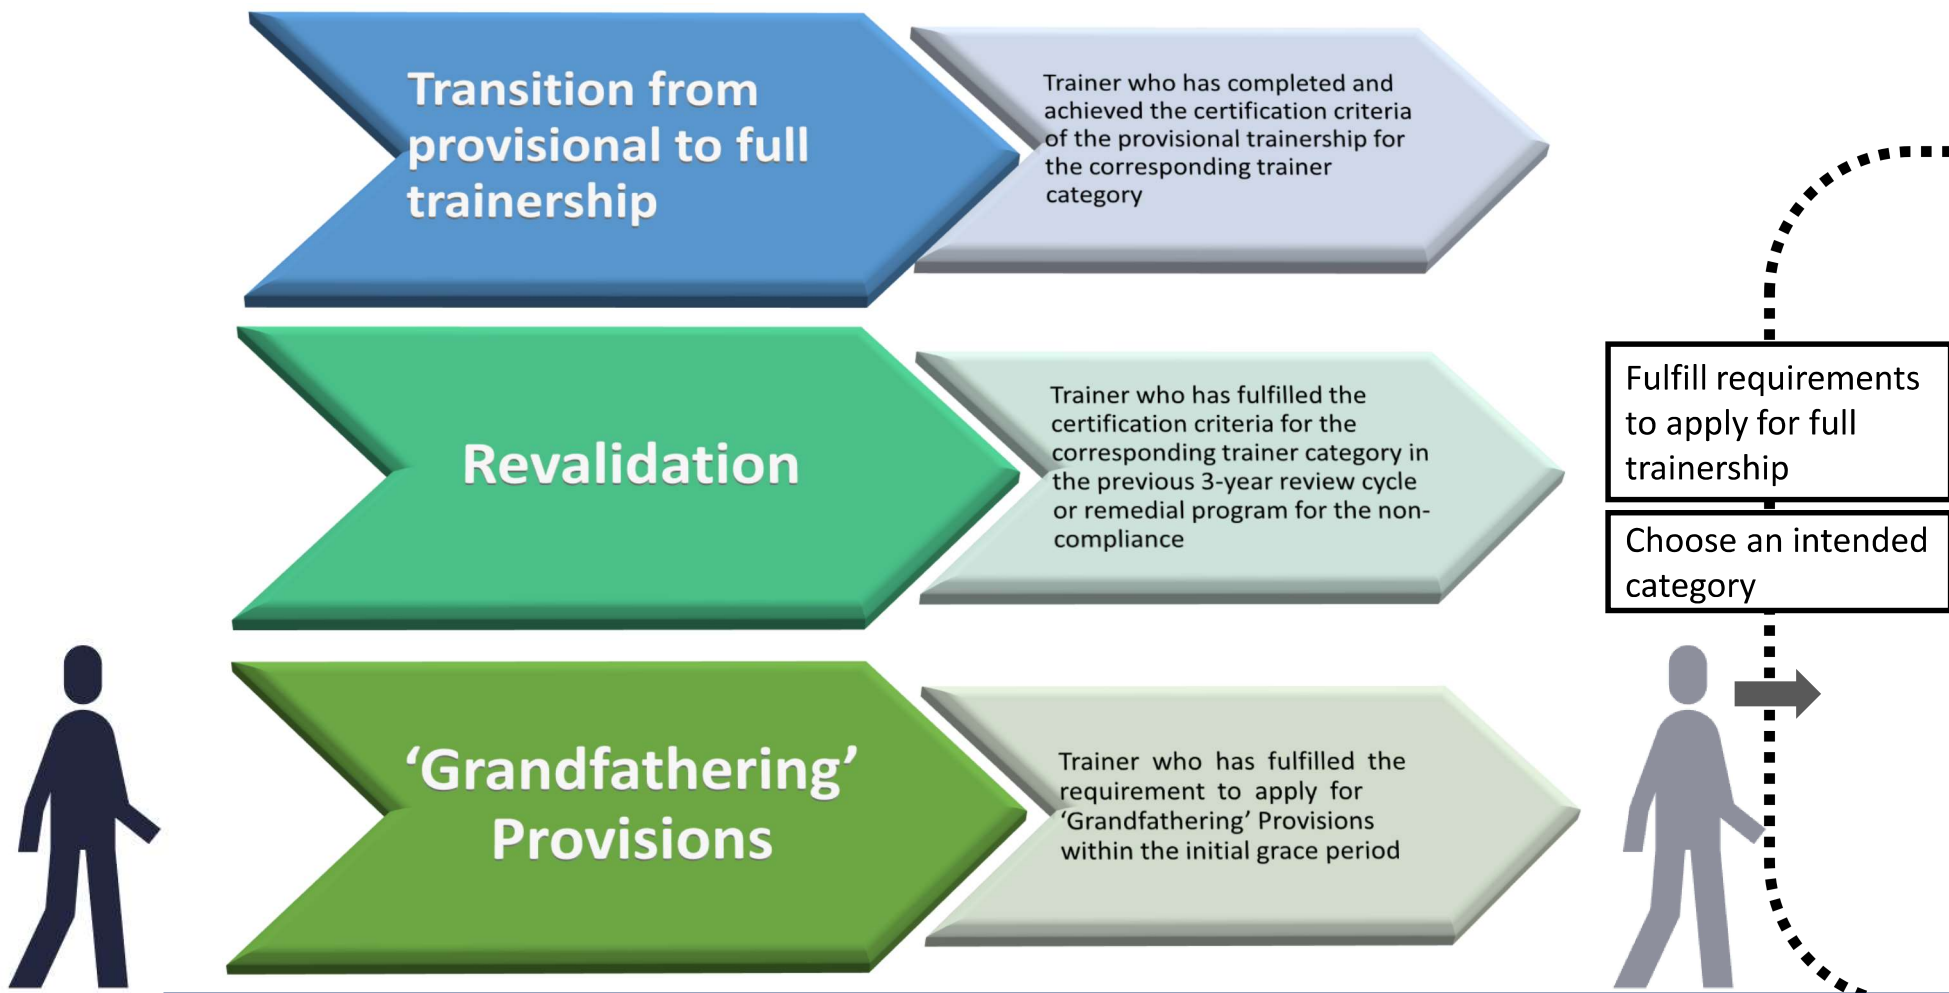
Transition from provisional to full trainership

Trainer who has completed and achieved the certification criteria of the provisional trainership for the corresponding trainer category

Revalidation

Trainer who has fulfilled the certification criteria for the corresponding trainer category in the previous 3-year review cycle or remedial program for the non-compliance

'Grandfathering' Provisions

Trainer who has fulfilled the requirement to apply for 'Grandfathering' Provisions within the initial grace period

Fulfill requirements to apply for full trainership

Choose an intended category